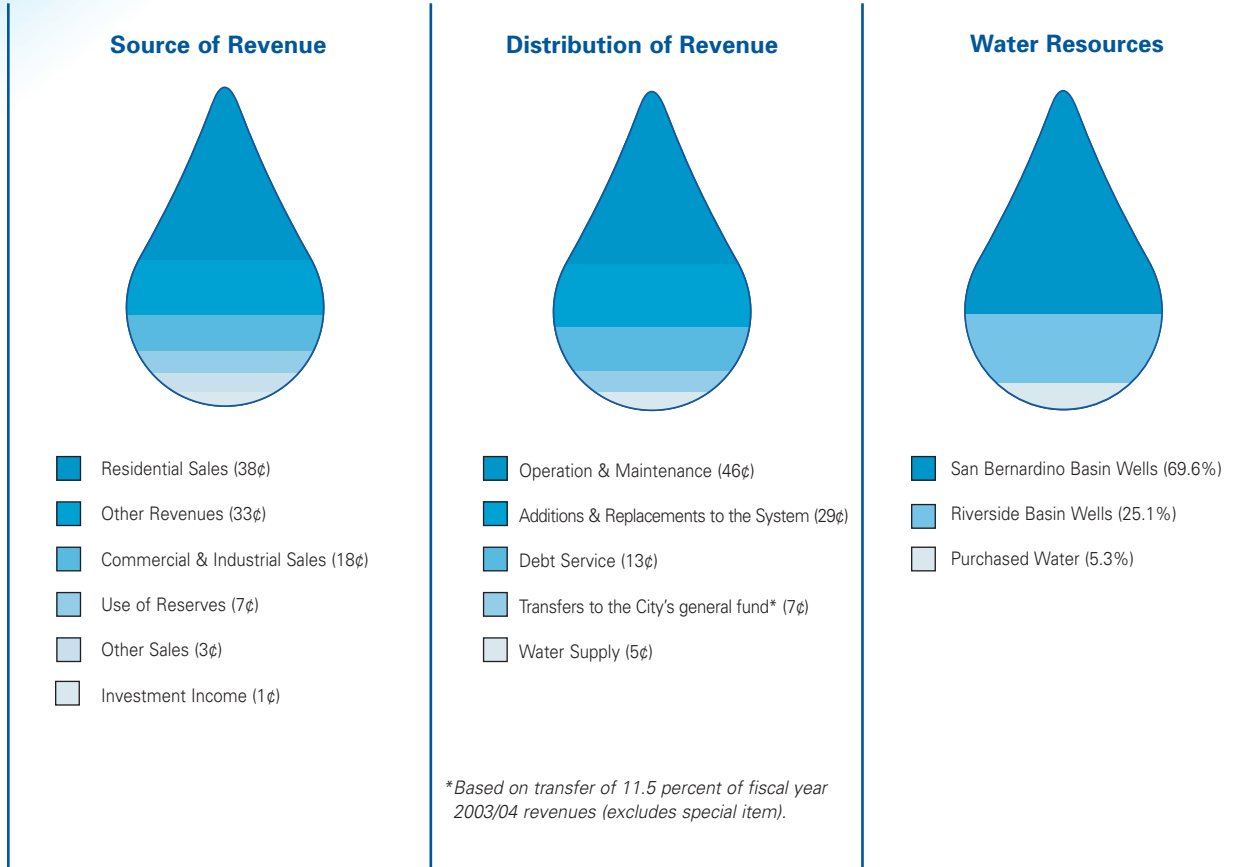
Source of Revenue

Residential Sales (38¢)

Other Revenues (33¢)

Commercial & Industrial Sales (18¢)

Use of Reserves (7¢)

Other Sales (3¢)

Investment Income (1¢)

Distribution of Revenue

Operation & Maintenance (46¢)

Additions & Replacements to the System (29¢)

Debt Service (13¢)

Transfers to the City's general fund* (7¢)

Water Supply (5¢)

*Based on transfer of 11.5 percent of fiscal year 2003/04 revenues (excludes special item).

Water Resources

San Bernardino Basin Wells (69.6%)

Riverside Basin Wells (25.1%)

Purchased Water (5.3%)